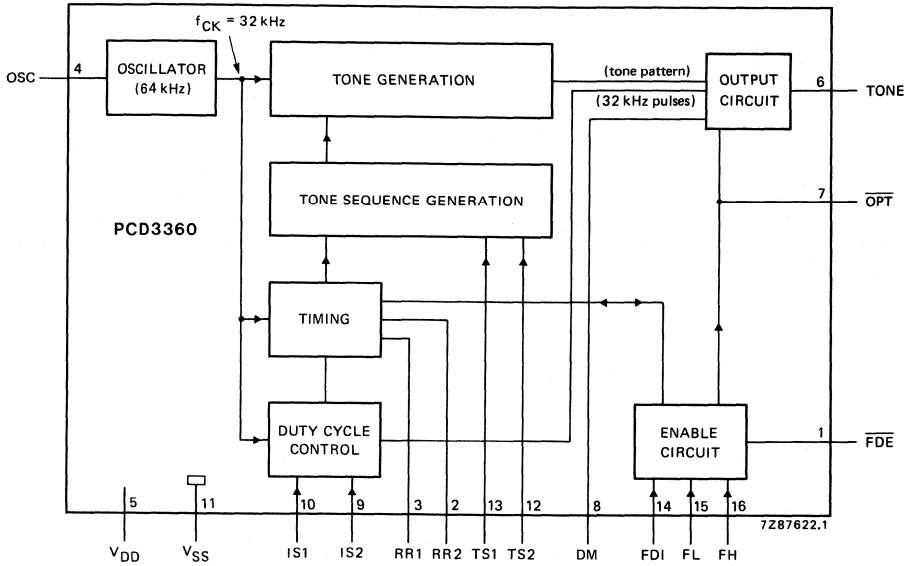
$f_{CK}$ = 32 kHz

OSC 4 OSCILLATOR (64 kHz)

TONE GENERATION

(tone pattern)

(32 kHz pulses)

OUTPUT CIRCUIT

6 TONE

TONE SEQUENCE GENERATION

7 $\overline{OPT}$

PCD3360

TIMING

DUTY CYCLE CONTROL

ENABLE CIRCUIT

1 $\overline{FDE}$

5 11 10 9 3 2 13 12 8 14 15 16

7Z87622.1

$V_{DD}$ $V_{SS}$ IS1 IS2 RR1 RR2 TS1 TS2 DM FDI FL FH